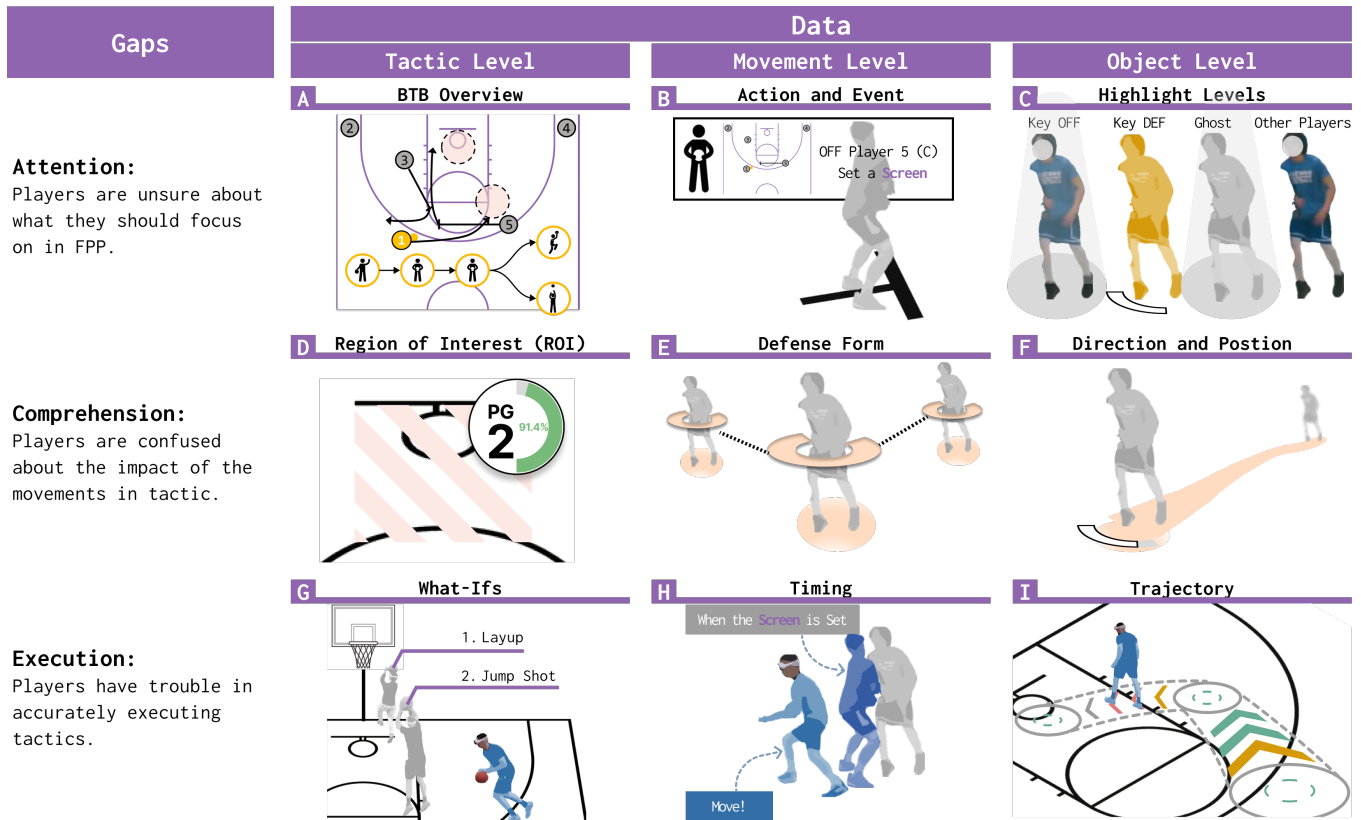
Gaps

Data

Tactic Level

Movement Level

Object Level

A BTB Overview

B Action and Event

C Highlight Levels

2 4 3 5 1

OFF Player 5 (C) Set a Screen

Key OFF Key DEF Ghost Other Players

Attention:
Players are unsure about what they should focus on in FPP.

D Region of Interest (ROI)

E Defense Form

F Direction and Postion

PG 2 91.4%

Comprehension:
Players are confused about the impact of the movements in tactic.

G What-Ifs

H Timing

I Trajectory

1. Layup

2. Jump Shot

When the Screen is Set

Move!

Execution:
Players have trouble in accurately executing tactics.